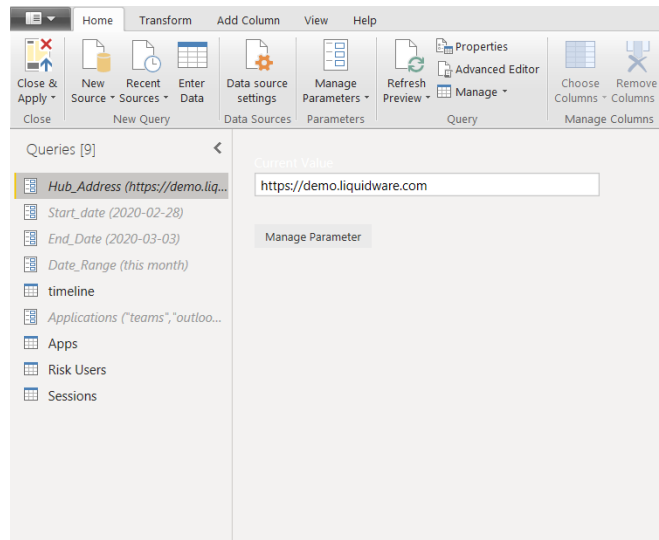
Home Transform Add Column View Help

Close & Apply ▾
Close

New Source ▾
Recent Sources ▾
Enter Data
New Query

Data source settings
Data Sources

Manage Parameters ▾
Parameters

Refresh Preview ▾
Properties
Advanced Editor
Manage ▾
Query

Choose Columns ▾
Remove Columns
Manage Columns

Queries [9]

Hub_Address (https://demo.liq...
Start_date (2020-02-28)
End_Date (2020-03-03)
Date_Range (this month)
timeline
Applications ("teams","outloo...
Apps
Risk Users
Sessions

Current Value

https://demo.liquidware.com

Manage Parameter